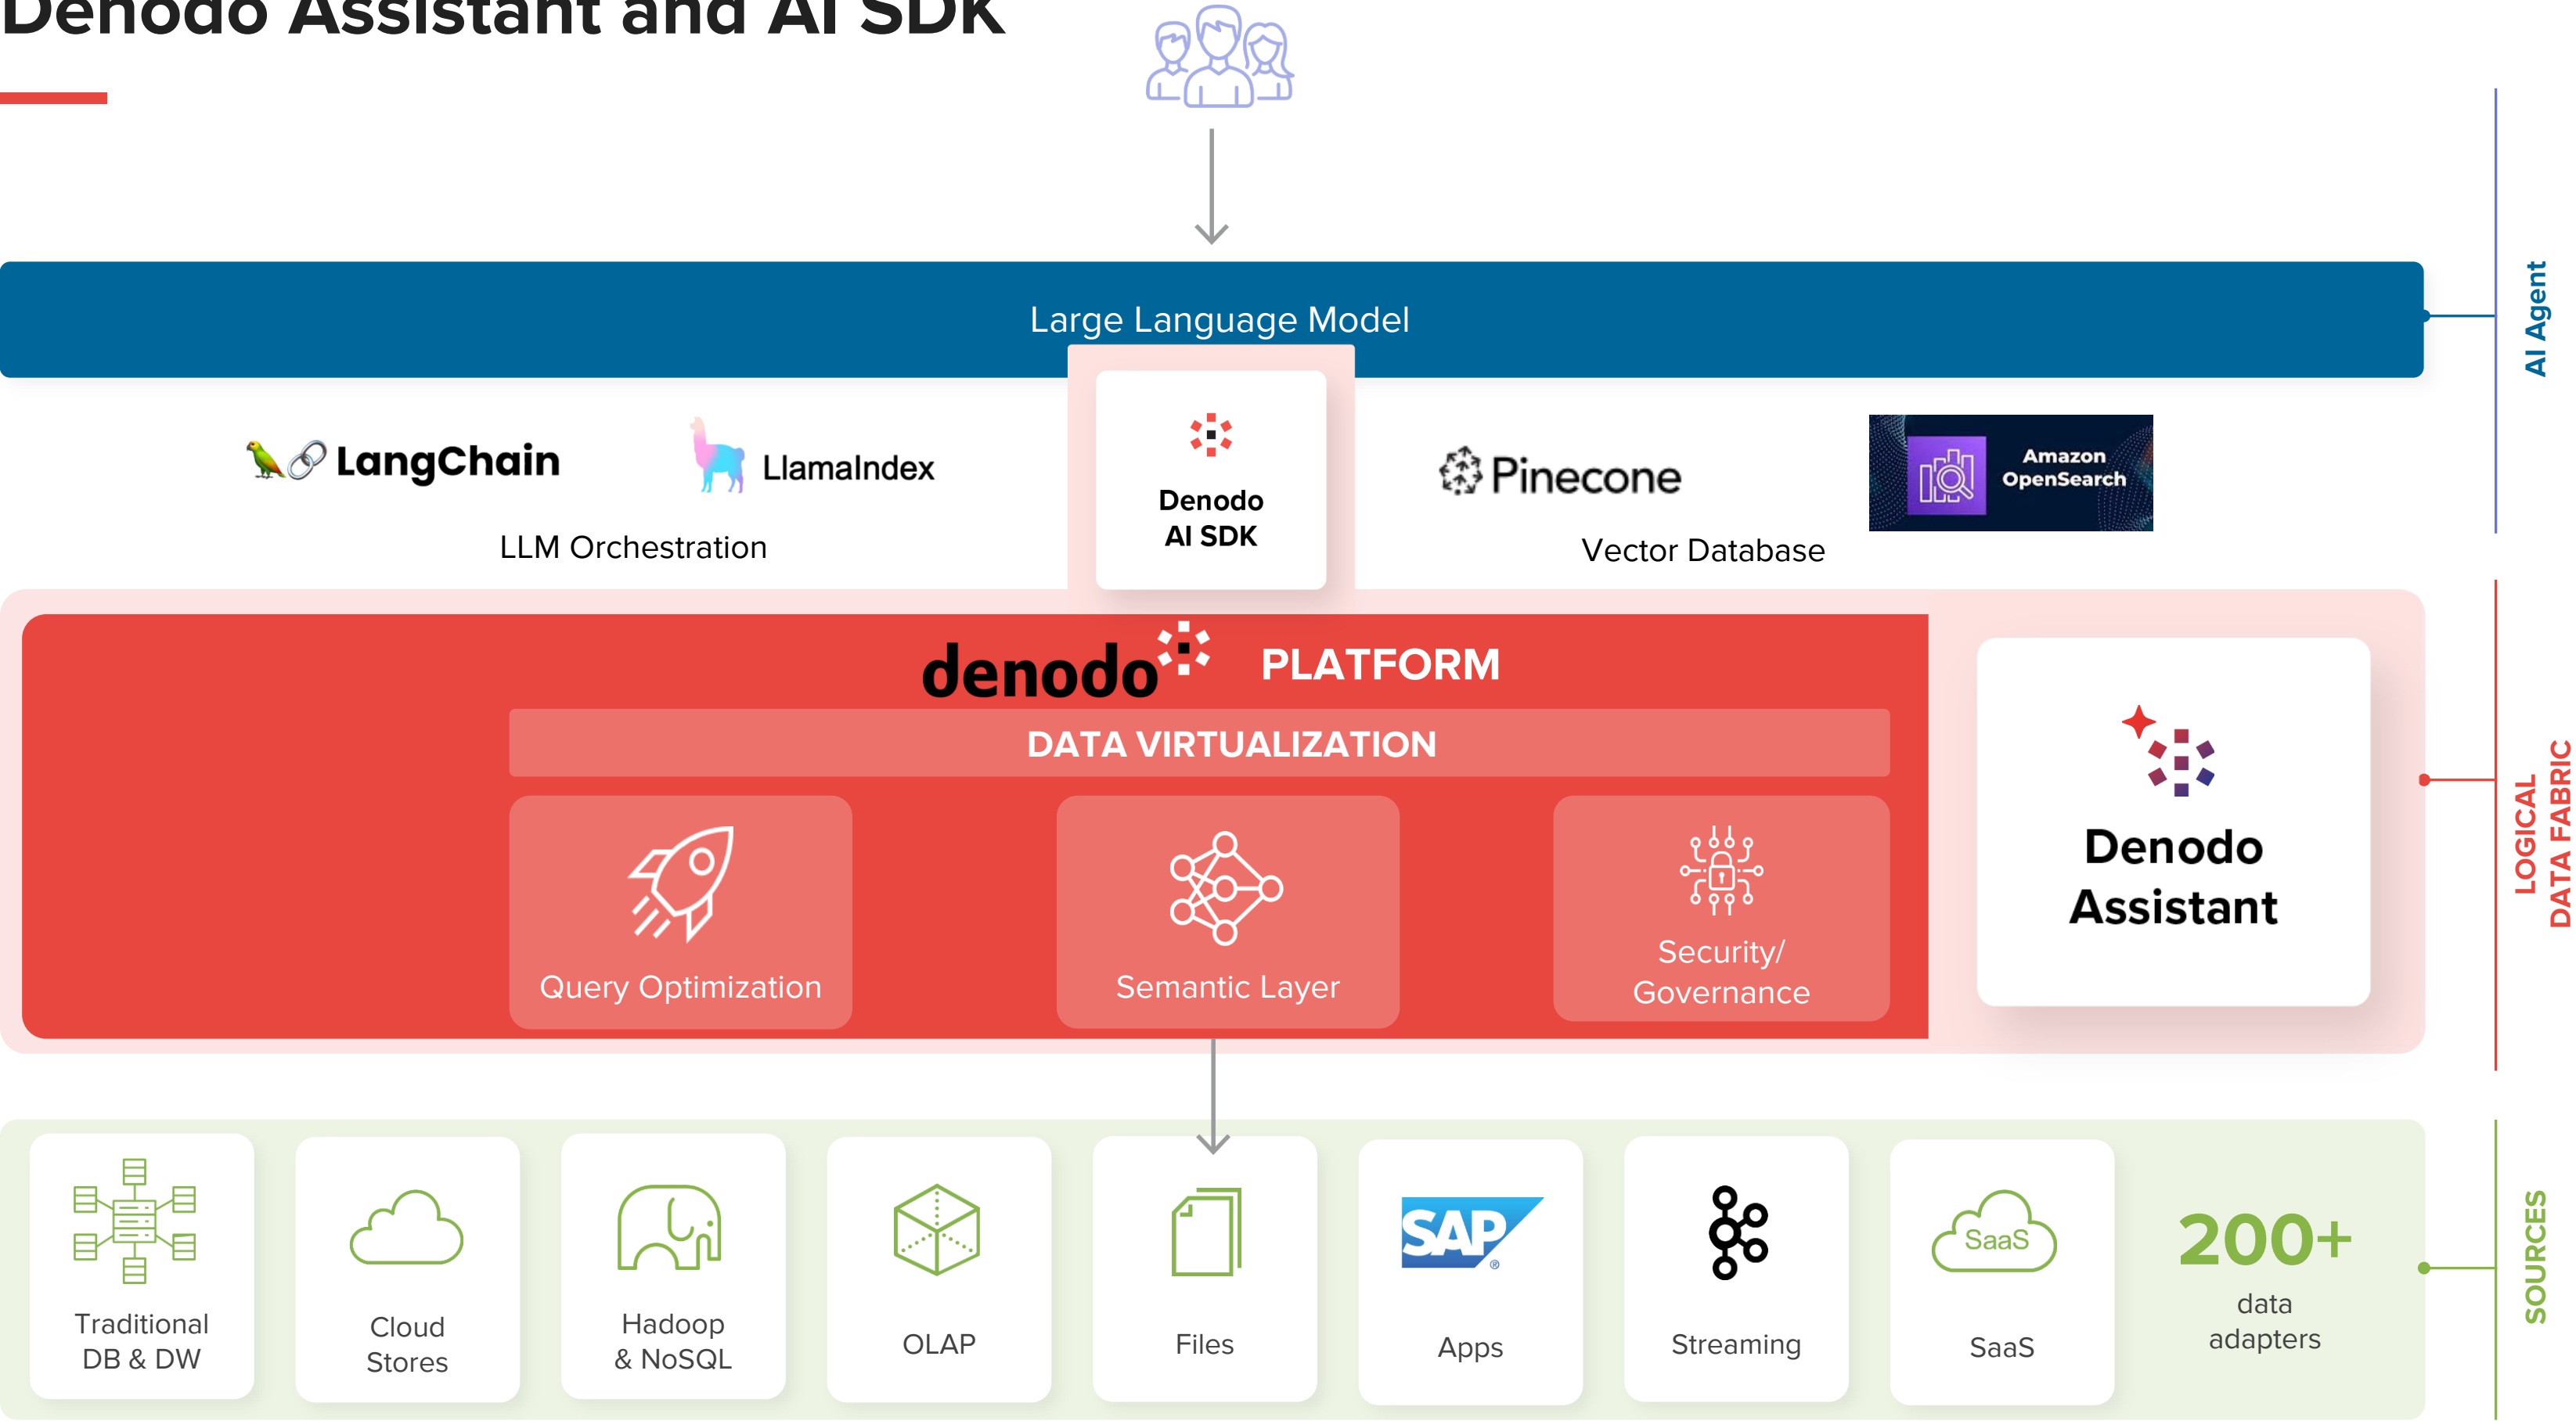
Denodo Assistant and AI SDK

Large Language Model

LangChain

LlamaIndex

LLM Orchestration

Denodo AI SDK

Pinecone

Amazon OpenSearch

Vector Database

AI Agent

denodo PLATFORM

DATA VIRTUALIZATION

Query Optimization

Semantic Layer

Security/ Governance

Denodo Assistant

LOGICAL DATA FABRIC

Traditional DB & DW

Cloud Stores

Hadoop & NoSQL

OLAP

Files

SAP

Apps

Streaming

SaaS

SaaS

200+ data adapters

SOURCES